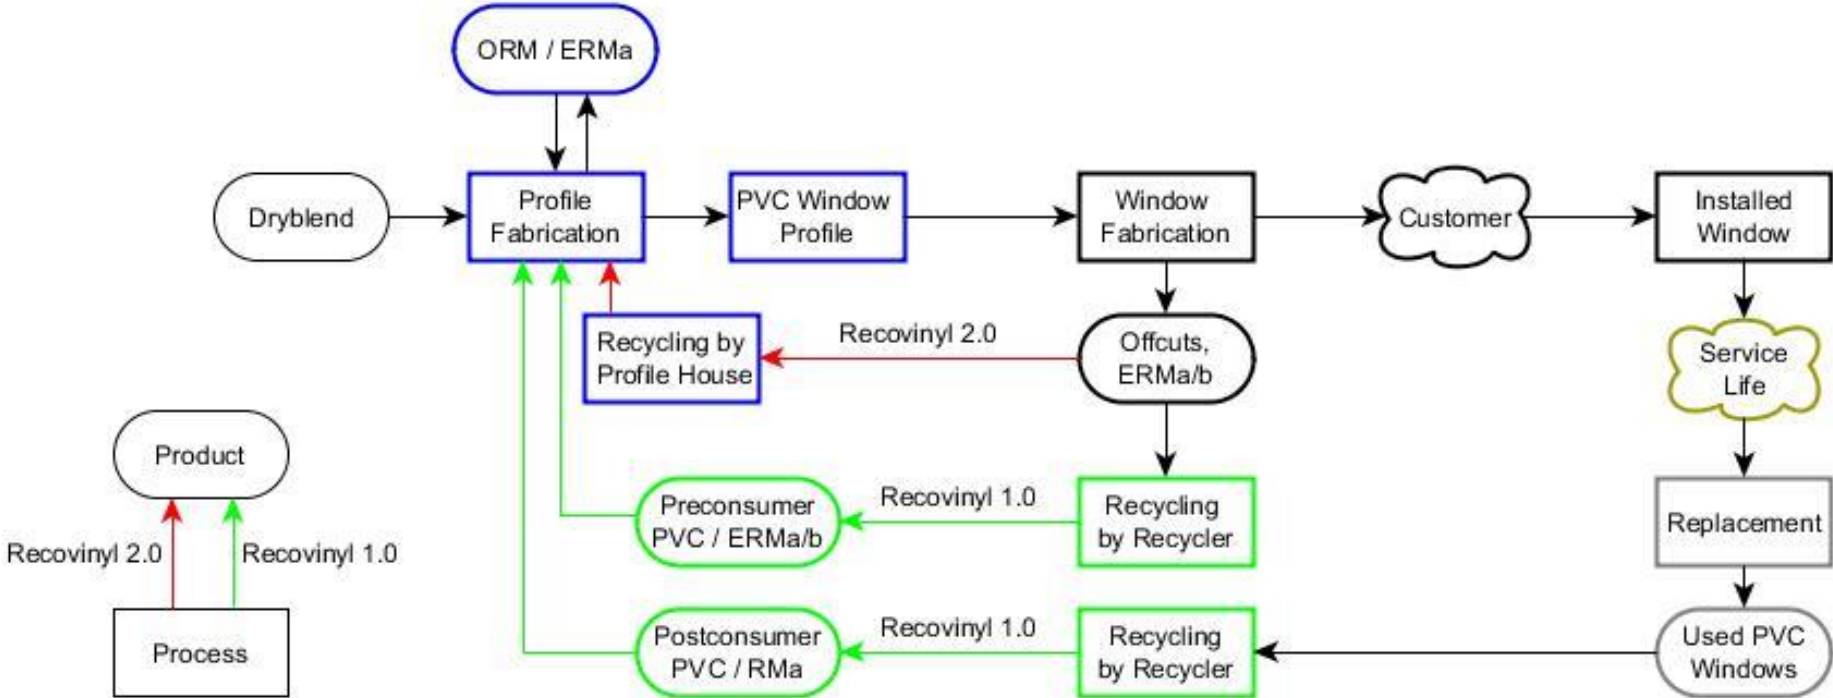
ORM / ERMa

Dryblend

Profile Fabrication

PVC Window Profile

Window Fabrication

Customer

Installed Window

Recycling by Profile House

Recovinyl 2.0

Offcuts, ERMa/b

Service Life

Product

Preconsumer PVC / ERMa/b

Recovinyl 1.0

Recycling by Recycler

Replacement

Recovinyl 2.0

Recovinyl 1.0

Process

Postconsumer PVC / RMa

Recovinyl 1.0

Recycling by Recycler

Used PVC Windows